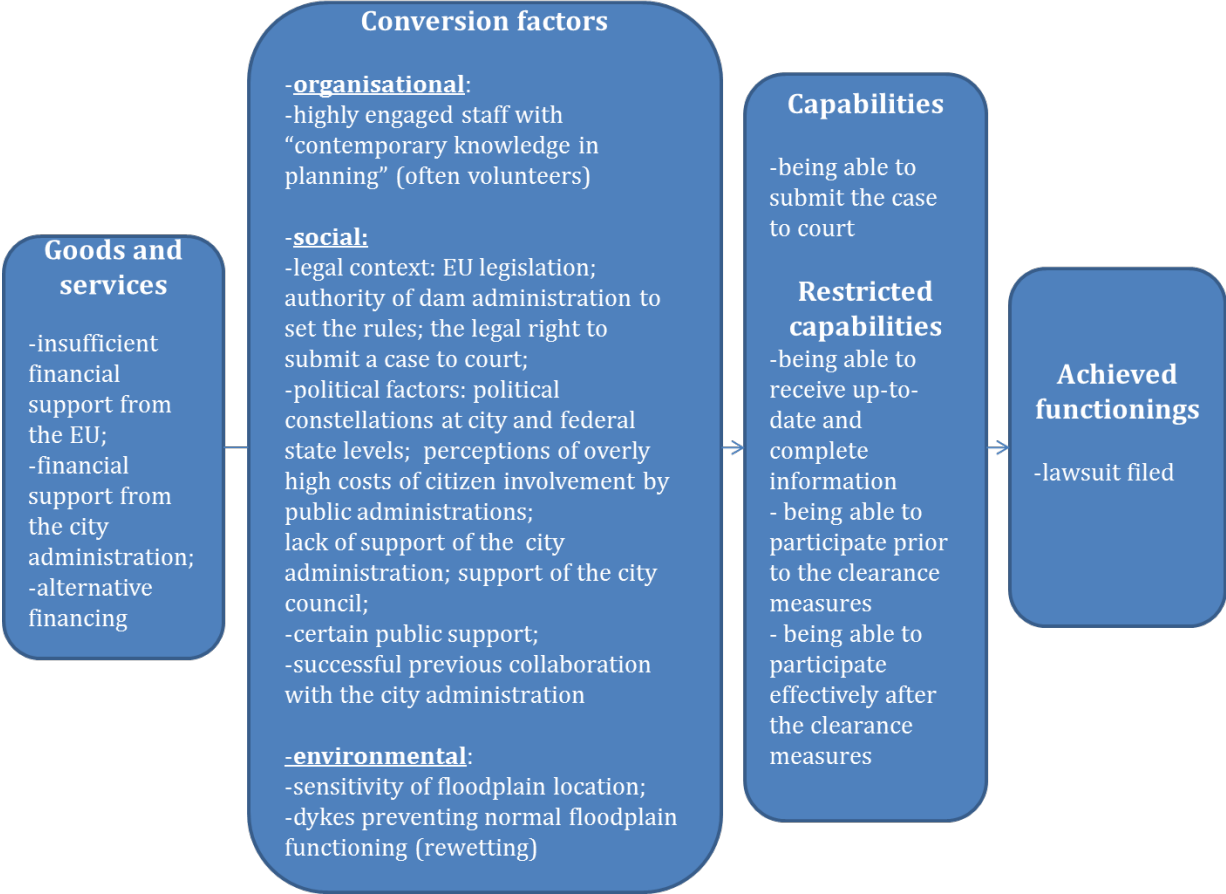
Goods and services

-insufficient financial support from the EU;
-financial support from the city administration;
-alternative financing

Conversion factors

-organisational:
-highly engaged staff with “contemporary knowledge in planning” (often volunteers)

-social:
-legal context: EU legislation; authority of dam administration to set the rules; the legal right to submit a case to court;
-political factors: political constellations at city and federal state levels; perceptions of overly high costs of citizen involvement by public administrations;
lack of support of the city administration; support of the city council;
-certain public support;
-successful previous collaboration with the city administration

-environmental:
-sensitivity of floodplain location;
-dykes preventing normal floodplain functioning (rewetting)

Capabilities

-being able to submit the case to court

Restricted capabilities
-being able to receive up-to-date and complete information
- being able to participate prior to the clearance measures
- being able to participate effectively after the clearance measures

Achieved functionings

-lawsuit filed